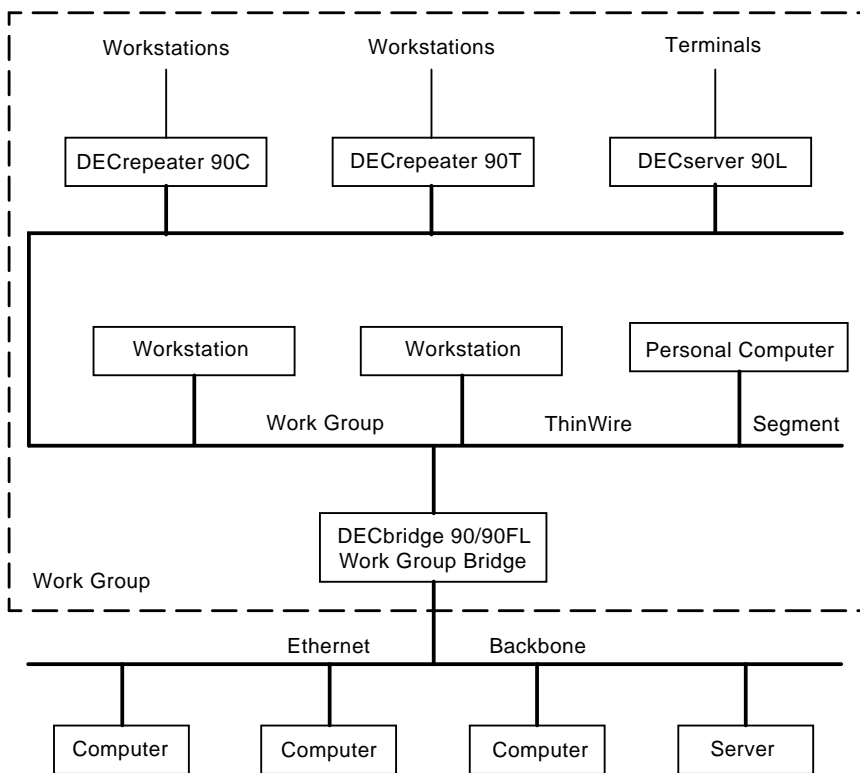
Workstations
Workstations
Terminals
DECrepeater 90C
DECrepeater 90T
DECserver 90L
Workstation
Workstation
Personal Computer
Work Group
ThinWire
Segment
DECbridge 90/90FL
Work Group Bridge
Work Group
Ethernet
Backbone
Computer
Computer
Computer
Server